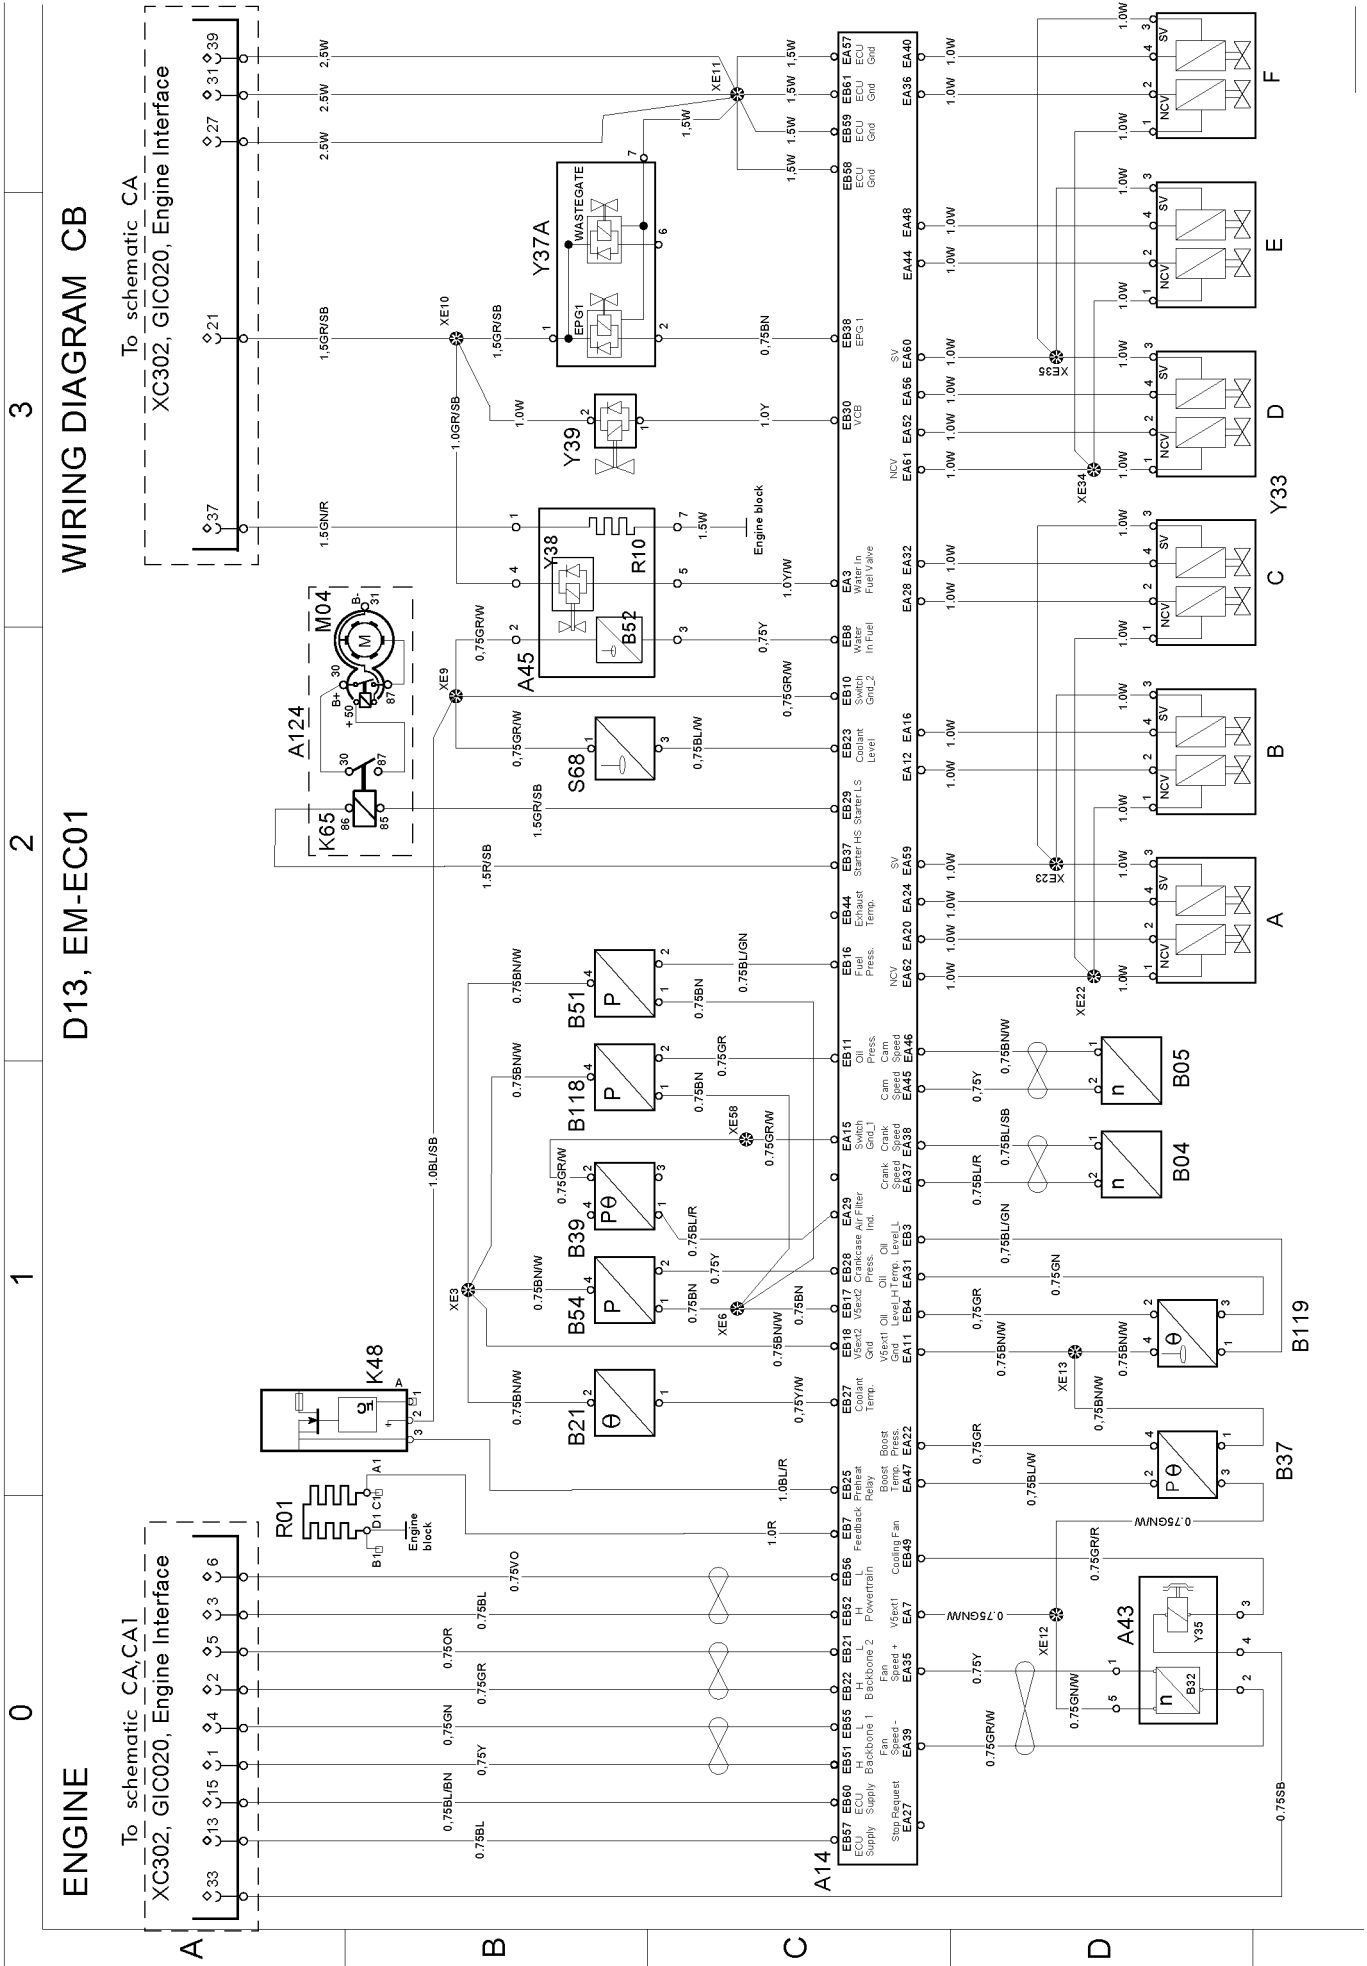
ENGINE

D13, EM-EC01

WIRING DIAGRAM CB

To schematic CA
XC302, GIC020, Engine Interface

To schematic CA,CA1
XC302, GIC020, Engine Interface

0 1 2 3

A B C D

A14

EB57 ECU Supply
EB60 ECU Supply
EB51 H Backbone 1
EB55 L
EB22 H Backbone 2
EB21 L
EB52 H Powertrain
EB56 L
EB7 Feedback
EB25 Preheat Relay
EB27 Coolant Temp.
EB18 V5ext1 Grid
EB17 V5ext2
EB28 Crankcase Press.
EA29 Air Filter Ind.
EA15 Switch Gnd_1
EB11 Oil Press.
EB16 Fuel Press.
EB44 Exhaust Temp.
EB37 Starter HS
EB29 Starter LS
EB23 Coolant Level
EB10 Switch Gnd_2
EB8 Water In Fuel
EA3 Water In Fuel Valve
EB30 VCB
EB38 EPG 1
EB58 ECU Gnd
EB59 ECU Gnd
EB61 ECU Gnd
EA57 ECU Gnd

EA27 Stop Request
EA39 Fan Speed -
EA35 Fan Speed +
EA7 V5ext1
EB49 Cooling Fan
EA47 Boost Temp.
EA22 Boost Press.
EA11 V5ext1 Gnd
EB4 Oil Level_H
EA31 Oil Temp.
EB3 Oil Level_L
EA37 Crank Speed
EA38 Crank Speed
EA45 Cam Speed
EA46 Cam Speed
EA62 NCV
EA20
EA24
EA59 SV
EA12
EA16
EA28
EA32
EA61 NCV
EA52
EA56
EA60 SV
EA44
EA48
EA36
EA40

33 13 15 1 4 2 5 3 6
37 21 27 31 39

0.75BL 0.75BL/BN 0.75Y 0,75GN 0.75GR 0.75OR 0.75BL 0.75VO
1.0R 1.0BL/R 0.75BN/W 0.75Y/W 0.75BN/W 0.75BN 0.75BN/W 0.75BN 0.75Y 0.75BL/R 0.75GR/W 0.75GR/W 0.75BN/W 0.75BN 0.75GR 0.75BN/W 0.75BN 0.75BL/GN 1.0BL/SB 1.5R/SB 1.5GR/SB 0.75GR/W 0,75BL/W 0.75GR/W 0.75GR/W 0.75Y 1.0Y/W 1.0GR/SB 1.0W 1.0Y 1,5GR/SB 0,75BN 1.5GN/R 1,5GR/SB 2.5W 2.5W 2,5W 1,5W 1,5W 1,5W 1,5W 1.5W 1,5W
0.75SB 0.75GR/W 0.75GN/W 0.75Y 0.75GN/W 0.75GR/R 0.75GN/W 0.75BL/W 0,75GR 0,75BN/W 0.75BN/W 0.75BN/W 0.75GR 0.75GN 0.75BL/GN 0.75BL/R 0.75BL/SB 0.75Y 0,75BN/W 1.0W

R01 A1 C1 D1 B1 Engine block
K48 A 1 2 3
B21 B54 B39 B118 B51 P Pθ θ
XE3 XE6 XE58 XE9 XE10 XE11
K65 86 85 30 87
A124 B+ +50 30 87
M04 M B- 31
S68 1 3
A45 Y38 B52 R10 1 4 2 7 5 3 Engine block 1.5W
Y39 2 1
Y37A WASTEGATE EPG1 1 2 6 7

A43 Y35 B32 n 1 5 4 3 2
XE12 XE13
B37 4 1 2 3
B119 2 3 4 1
B04 n 1 2
B05 n 1 2
XE22 XE23 XE34 XE35
A B C D E F
NCV SV 1 2 3 4
Y33